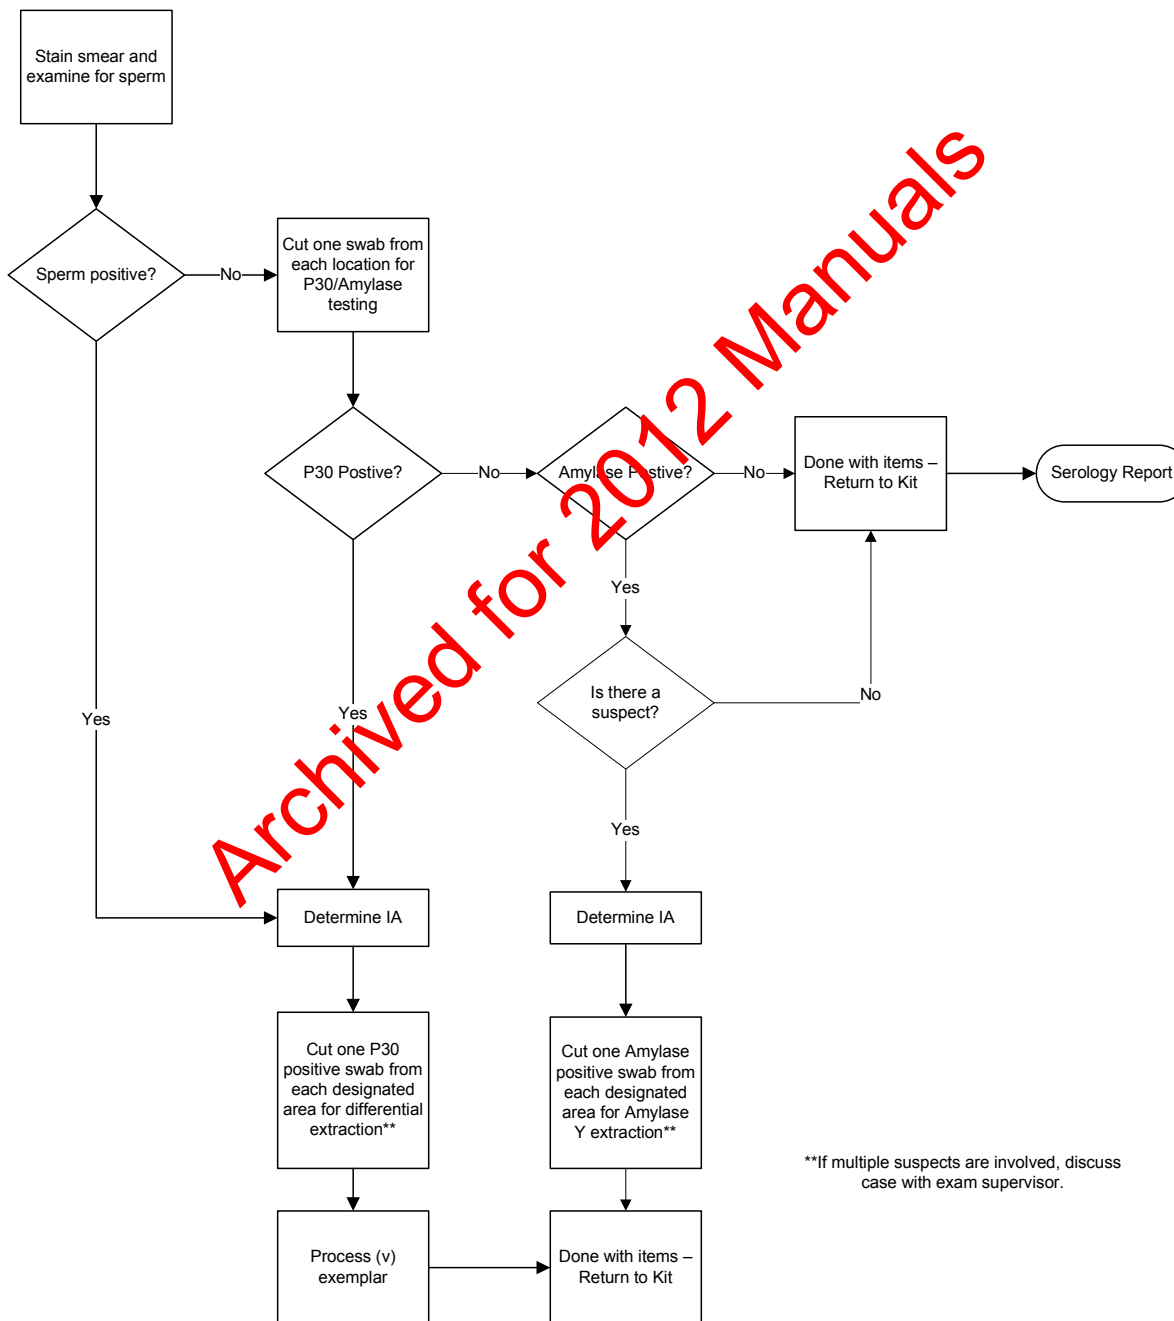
Stain smear and examine for sperm

Sperm positive?

No

Cut one swab from each location for P30/Amylase testing

P30 Postive?

No

Amylase Postive?

No

Done with items – Return to Kit

Serology Report

Yes

Is there a suspect?

No

Yes

Yes

Yes

Determine IA

Determine IA

Cut one P30 positive swab from each designated area for differential extraction**

Cut one Amylase positive swab from each designated area for Amylase Y extraction**

**If multiple suspects are involved, discuss case with exam supervisor.

Process (v) exemplar

Done with items – Return to Kit

Archived for 2012 Manuals